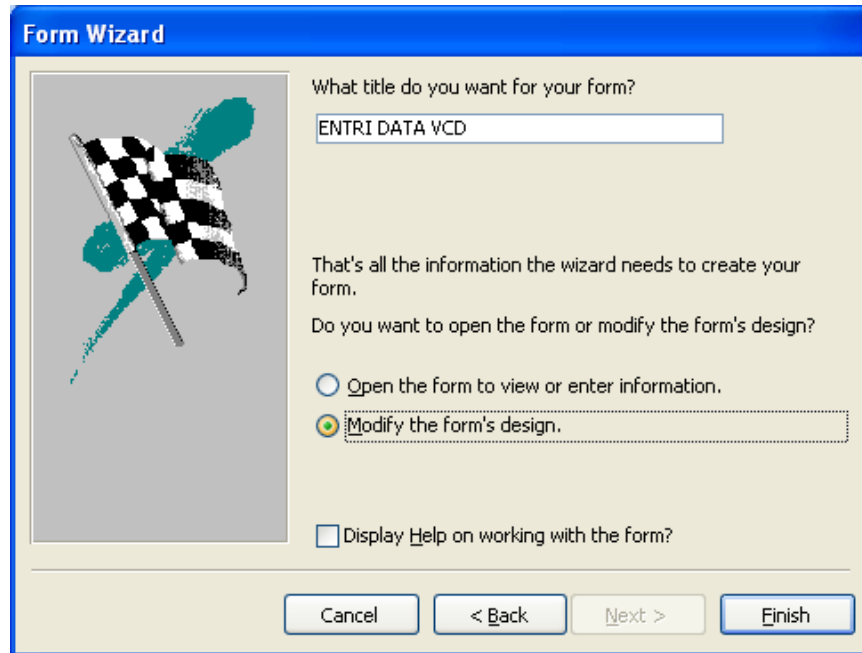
Form Wizard

What title do you want for your form?

ENTRI DATA VCD

That's all the information the wizard needs to create your form.

Do you want to open the form or modify the form's design?

Open the form to view or enter information.

Modify the form's design.

Display Help on working with the form?

Cancel

< Back

Next >

Finish